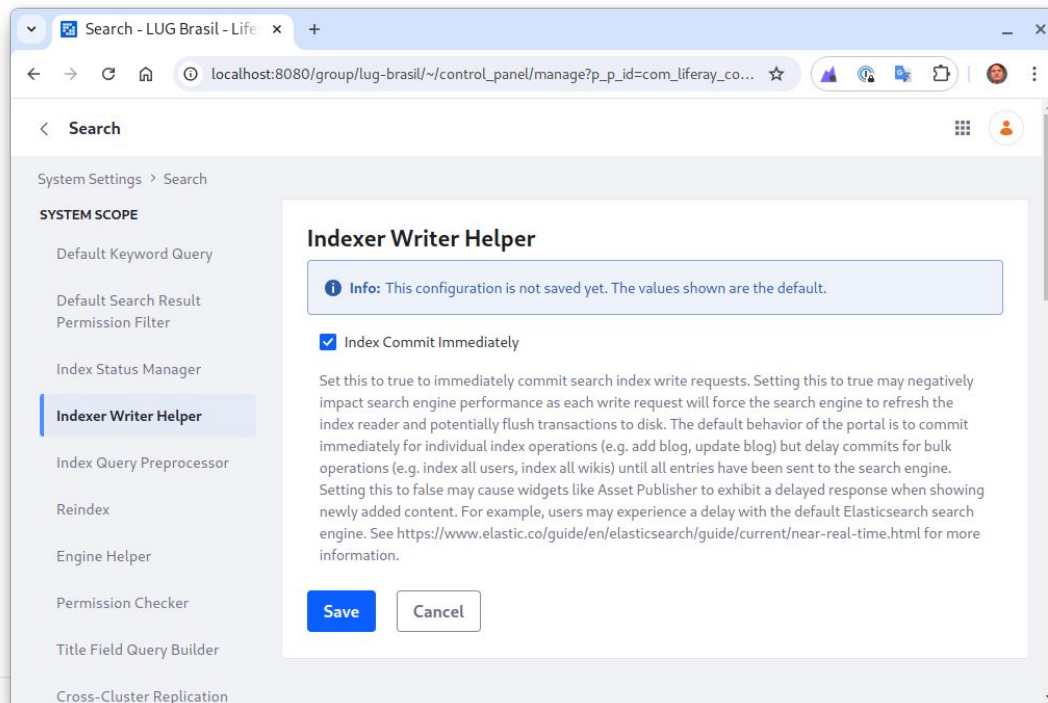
Search - LUG Brasil - Life

localhost:8080/group/lug-brasil/~/control_panel/manage?p_p_id=com_liferay_co...

Search

System Settings › Search

SYSTEM SCOPE

Default Keyword Query

Default Search Result Permission Filter

Index Status Manager

Indexer Writer Helper

Index Query Preprocessor

Reindex

Engine Helper

Permission Checker

Title Field Query Builder

Cross-Cluster Replication

Indexer Writer Helper

Info: This configuration is not saved yet. The values shown are the default.

Index Commit Immediately

Set this to true to immediately commit search index write requests. Setting this to true may negatively impact search engine performance as each write request will force the search engine to refresh the index reader and potentially flush transactions to disk. The default behavior of the portal is to commit immediately for individual index operations (e.g. add blog, update blog) but delay commits for bulk operations (e.g. index all users, index all wikis) until all entries have been sent to the search engine. Setting this to false may cause widgets like Asset Publisher to exhibit a delayed response when showing newly added content. For example, users may experience a delay with the default Elasticsearch search engine. See https://www.elastic.co/guide/en/elasticsearch/guide/current/near-real-time.html for more information.

Save

Cancel